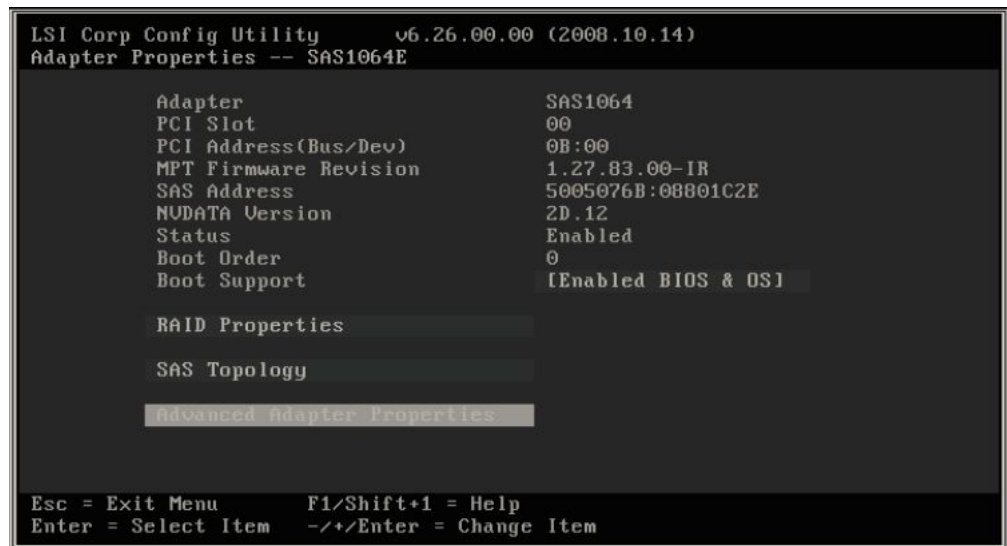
LSI Corp Config Utility v6.26.00.00 (2008.10.14)
Adapter Properties -- SAS1064E

| | |
|---|---|
| Adapter | SAS1064 |
| PCI Slot | 00 |
| PCI Address(Bus/Dev) | 0B:00 |
| MPT Firmware Revision | 1.27.83.00-IR |
| SAS Address | 5005076B:08801C2E |
| NVDATA Version | 2D.12 |
| Status | Enabled |
| Boot Order | 0 |
| Boot Support | [Enabled BIOS & OS] |

RAID Properties

SAS Topology

Advanced Adapter Properties

Esc = Exit Menu F1/Shift+1 = Help
Enter = Select Item -/+/Enter = Change Item